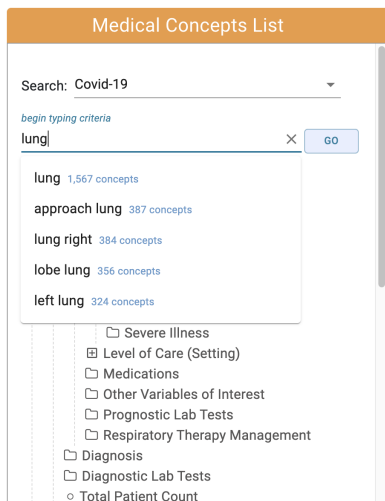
Medical Concepts List

Search: Covid-19

begin typing criteria

lung

GO

lung 1,567 concepts

approach lung 387 concepts

lung right 384 concepts

lobe lung 356 concepts

left lung 324 concepts

Severe Illness

Level of Care (Setting)

Medications

Other Variables of Interest

Prognostic Lab Tests

Respiratory Therapy Management

Diagnosis

Diagnostic Lab Tests

Total Patient Count